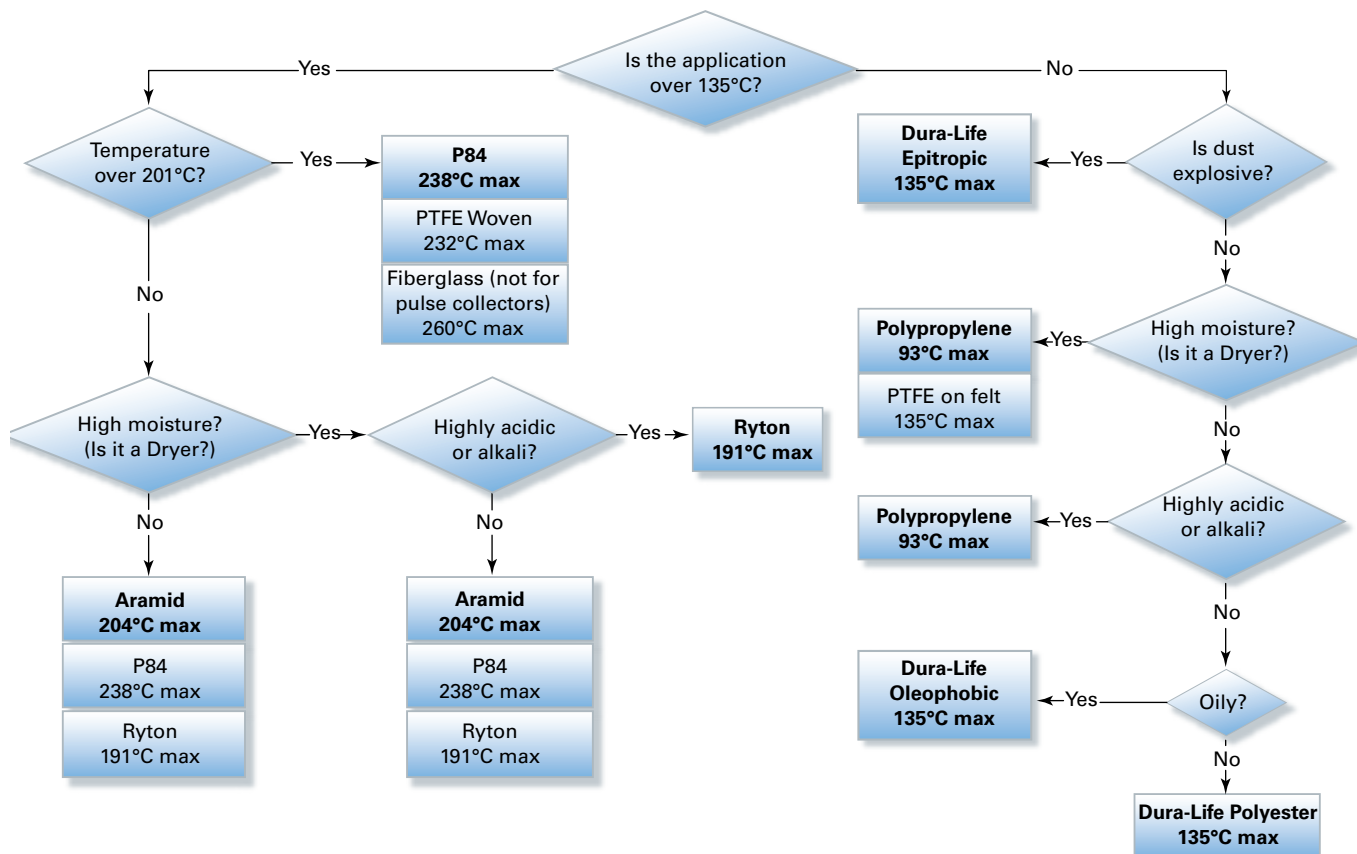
Is the application over 135°C?

Yes

No

Temperature over 201°C?

Yes

**P84**
**238°C max**

PTFE Woven
232°C max

Fiberglass (not for pulse collectors)
260°C max

No

High moisture? (Is it a Dryer?)

Yes

Highly acidic or alkali?

Yes

**Ryton**
**191°C max**

No

**Aramid**
**204°C max**

P84
238°C max

Ryton
191°C max

No

**Aramid**
**204°C max**

P84
238°C max

Ryton
191°C max

Is dust explosive?

Yes

**Dura-Life Epitropic**
**135°C max**

No

High moisture? (Is it a Dryer?)

Yes

**Polypropylene**
**93°C max**

PTFE on felt
135°C max

No

Highly acidic or alkali?

Yes

**Polypropylene**
**93°C max**

No

Oily?

Yes

**Dura-Life Oleophobic**
**135°C max**

No

**Dura-Life Polyester**
**135°C max**